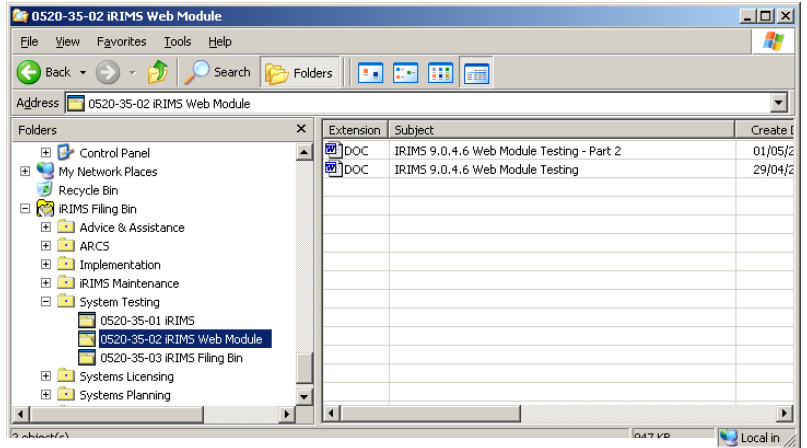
0520-35-02 iRIMS Web Module

File View Favorites Tools Help

Back Search Folders

Address 0520-35-02 iRIMS Web Module

Folders ×

Control Panel
My Network Places
Recycle Bin
iRIMS Filing Bin
Advice & Assistance
ARCS
Implementation
iRIMS Maintenance
System Testing
0520-35-01 iRIMS
0520-35-02 iRIMS Web Module
0520-35-03 iRIMS Filing Bin
Systems Licensing
Systems Planning

| Extension | Subject | Create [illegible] |
|---|---|---|
| DOC | IRIMS 9.0.4.6 Web Module Testing - Part 2 | 01/05/2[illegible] |
| DOC | IRIMS 9.0.4.6 Web Module Testing | 29/04/2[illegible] |

2 object(s) 947 KB Local in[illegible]